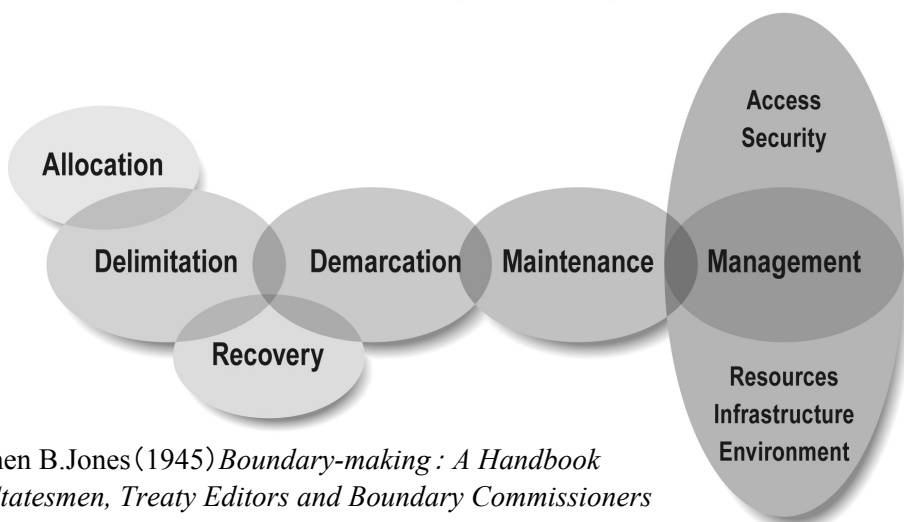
Access
Security

Allocation

Delimitation

Demarcation

Maintenance

Management

Recovery

Resources
Infrastructure
Environment

hen B.Jones（1945）*Boundary-making : A Handbook*
*tatesmen, Treaty Editors and Boundary Commissioners*